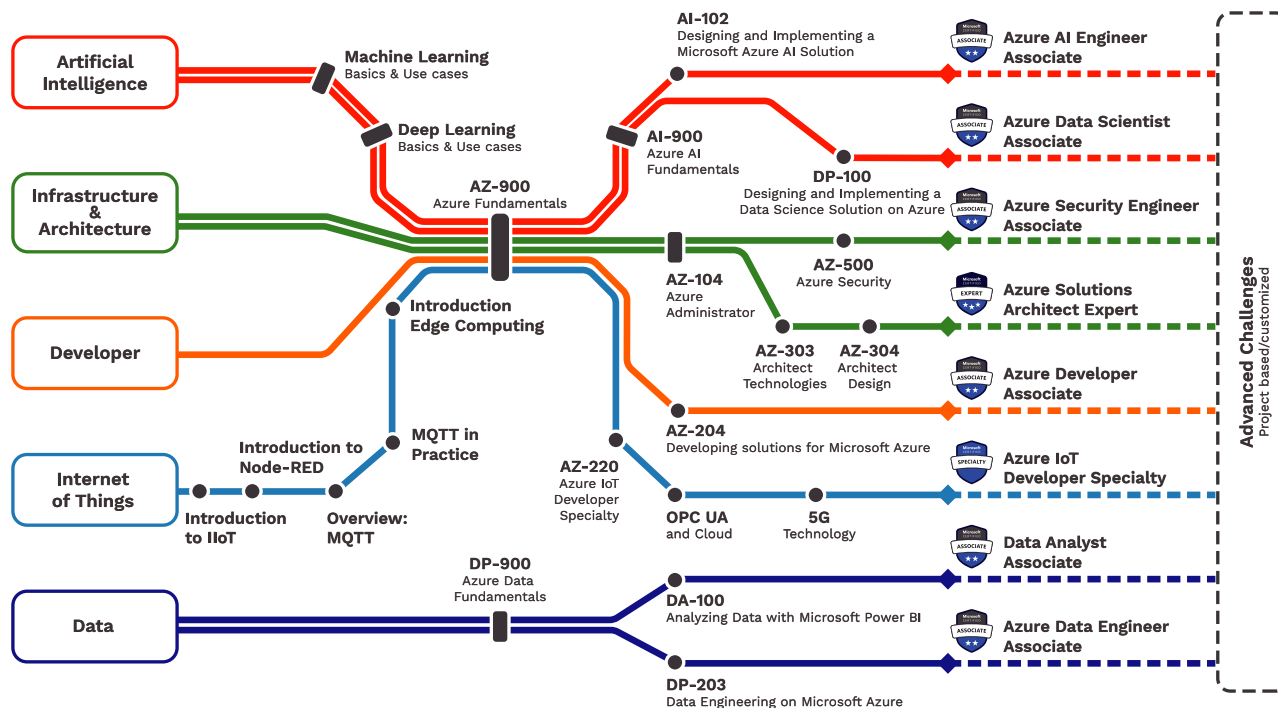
Artificial Intelligence

Infrastructure & Architecture

Developer

Internet of Things

Data

Machine Learning
Basics & Use cases

Deep Learning
Basics & Use cases

AZ-900
Azure Fundamentals

AI-102
Designing and Implementing a Microsoft Azure AI Solution

AI-900
Azure AI Fundamentals

DP-100
Designing and Implementing a Data Science Solution on Azure

AZ-104
Azure Administrator

AZ-500
Azure Security

AZ-303
Architect Technologies

AZ-304
Architect Design

Introduction Edge Computing

AZ-204
Developing solutions for Microsoft Azure

Introduction to Node-RED

MQTT in Practice

Introduction to IIoT

Overview: MQTT

AZ-220
Azure IoT Developer Specialty

OPC UA and Cloud

5G Technology

DP-900
Azure Data Fundamentals

DA-100
Analyzing Data with Microsoft Power BI

DP-203
Data Engineering on Microsoft Azure

ASSOCIATE
Azure AI Engineer Associate

ASSOCIATE
Azure Data Scientist Associate

ASSOCIATE
Azure Security Engineer Associate

EXPERT
Azure Solutions Architect Expert

ASSOCIATE
Azure Developer Associate

SPECIALTY
Azure IoT Developer Specialty

ASSOCIATE
Data Analyst Associate

ASSOCIATE
Azure Data Engineer Associate

Advanced Challenges
Project based/customized